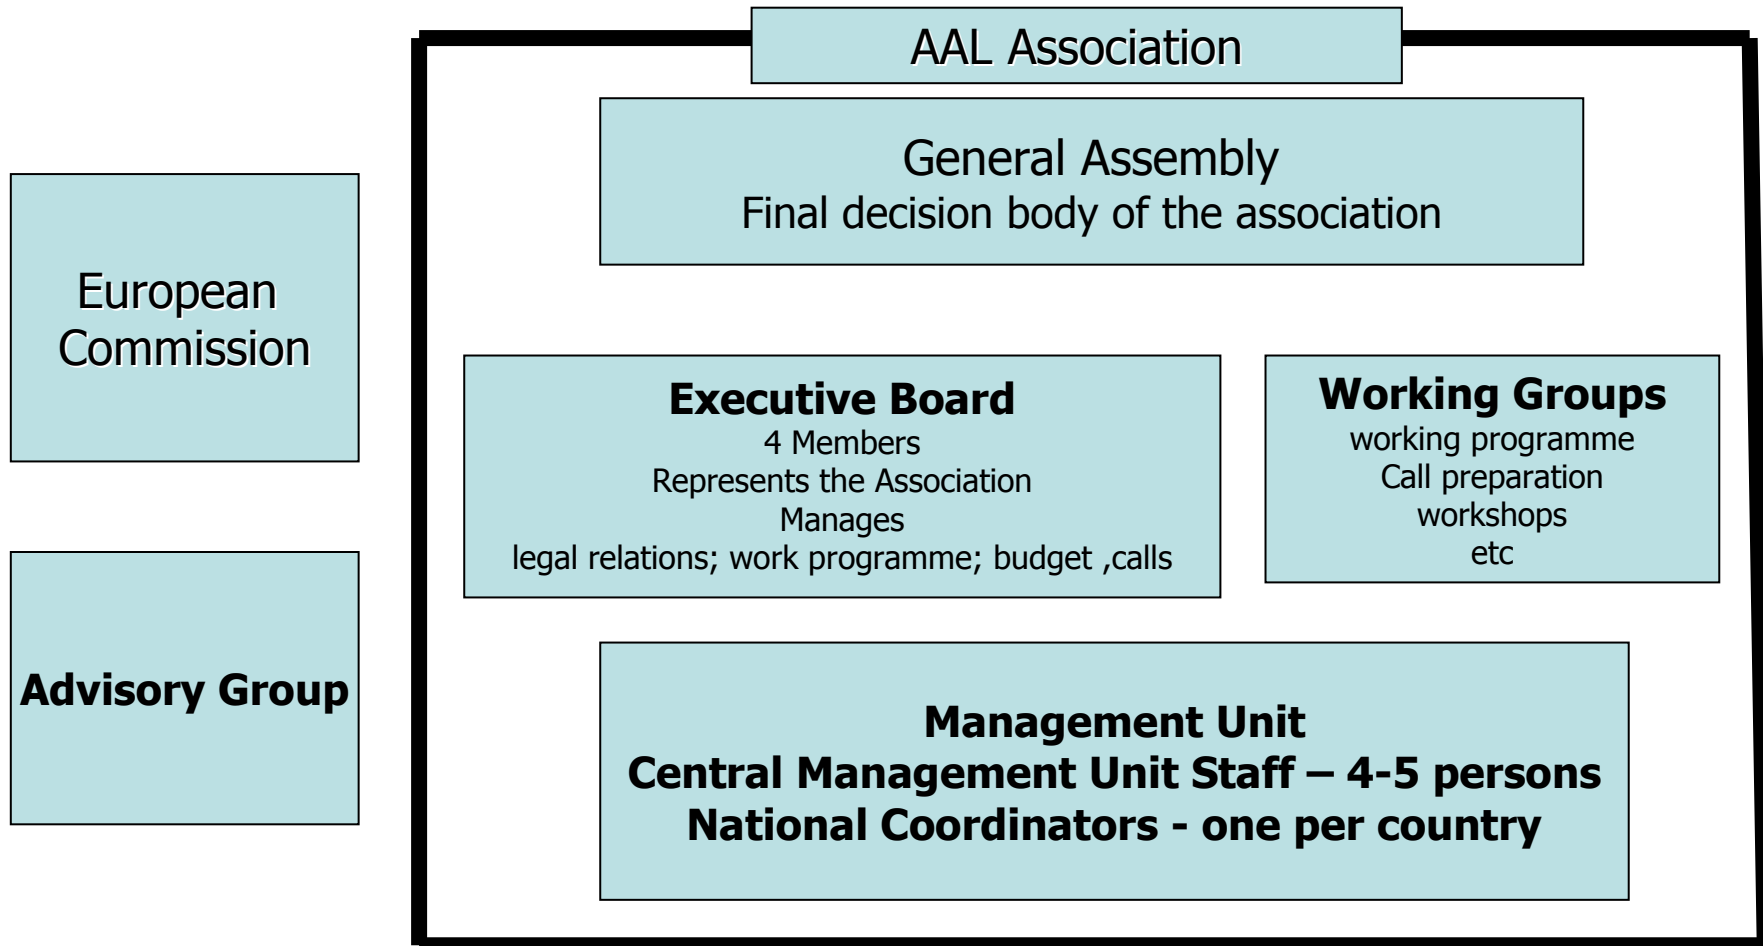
European Commission

Advisory Group

AAL Association

General Assembly
Final decision body of the association

Executive Board
4 Members
Represents the Association
Manages
legal relations; work programme; budget ,calls

Working Groups
working programme
Call preparation
workshops
etc

Management Unit
Central Management Unit Staff – 4-5 persons
National Coordinators - one per country